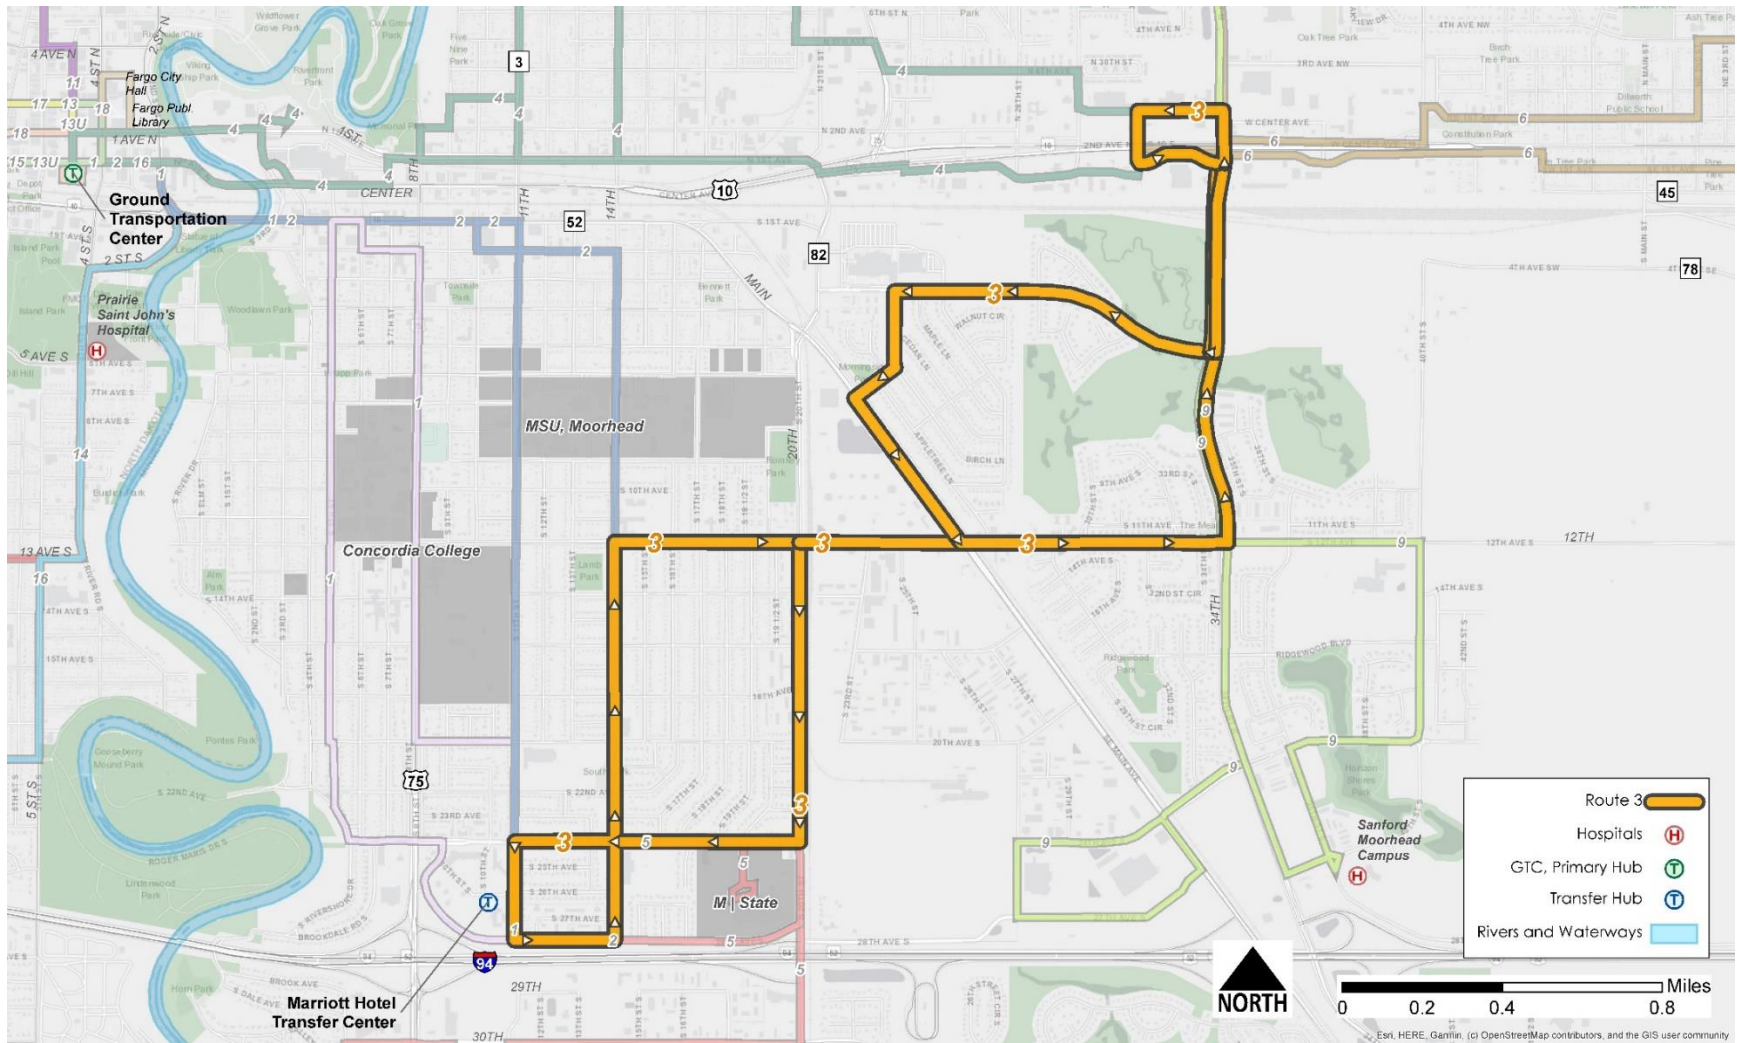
Fargo City Hall
Fargo Publ Library
Ground Transportation Center
Prairie Saint John's Hospital
MSU, Moorhead
Concordia College
M | State
Marriott Hotel Transfer Center
Sanford Moorhead Campus
CENTER
8TH
11TH
14TH
20TH
34TH
12TH
29TH
30TH
MAIN
4 AVE N
1 AVE N
1ST
2 ST S
5 AVE S
13 AVE S
5 ST S
3
10
52
82
45
78
75
94
1
2
4
5
6
9
11
13
13U
14
15
16
17
18
Route 3
Hospitals
GTC, Primary Hub
Transfer Hub
Rivers and Waterways
NORTH
Miles
0
0.2
0.4
0.8
Esri, HERE, Garmin, (c) OpenStreetMap contributors, and the GIS user community